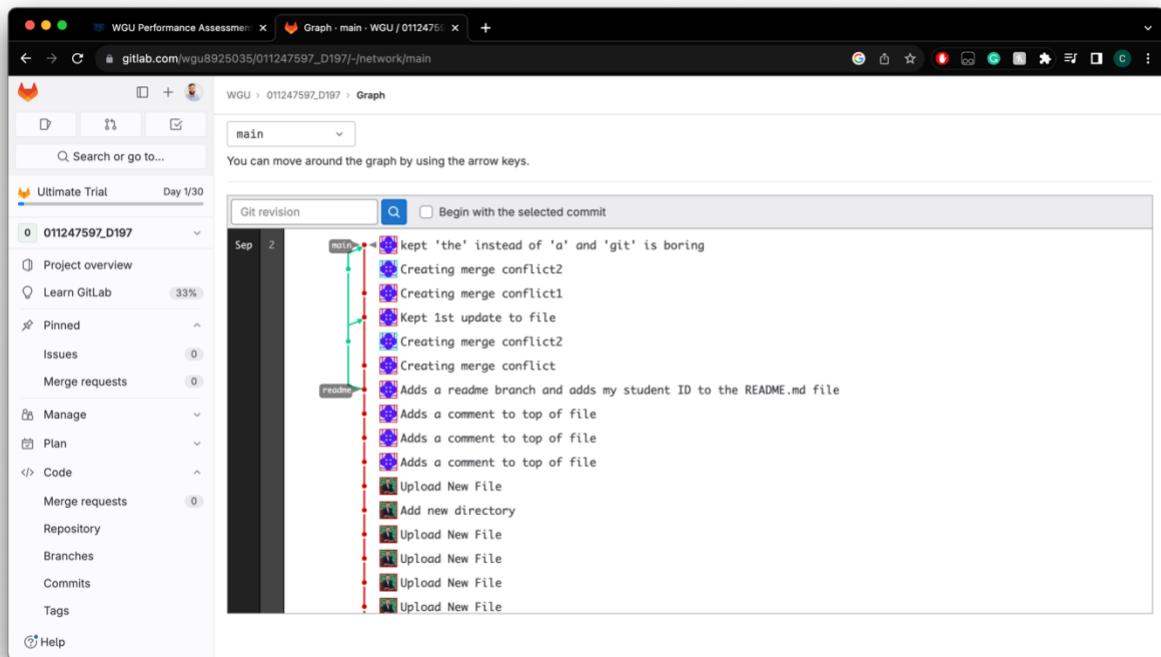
WGU Performance Assessmen ×
Graph · main · WGU / 0112475 ×
+

gitlab.com/wgu8925035/011247597_D197/-/network/main

Search or go to...

Ultimate Trial
Day 1/30

0 011247597_D197

Project overview
Learn GitLab 33%
Pinned
Issues 0
Merge requests 0
Manage
Plan
Code
Merge requests 0
Repository
Branches
Commits
Tags
Help

WGU > 011247597_D197 > Graph

main

You can move around the graph by using the arrow keys.

Git revision
Begin with the selected commit

Sep 2
main
readme

kept 'the' instead of 'a' and 'git' is boring
Creating merge conflict2
Creating merge conflict1
Kept 1st update to file
Creating merge conflict2
Creating merge conflict
Adds a readme branch and adds my student ID to the README.md file
Adds a comment to top of file
Adds a comment to top of file
Adds a comment to top of file
Upload New File
Add new directory
Upload New File
Upload New File
Upload New File
Upload New File